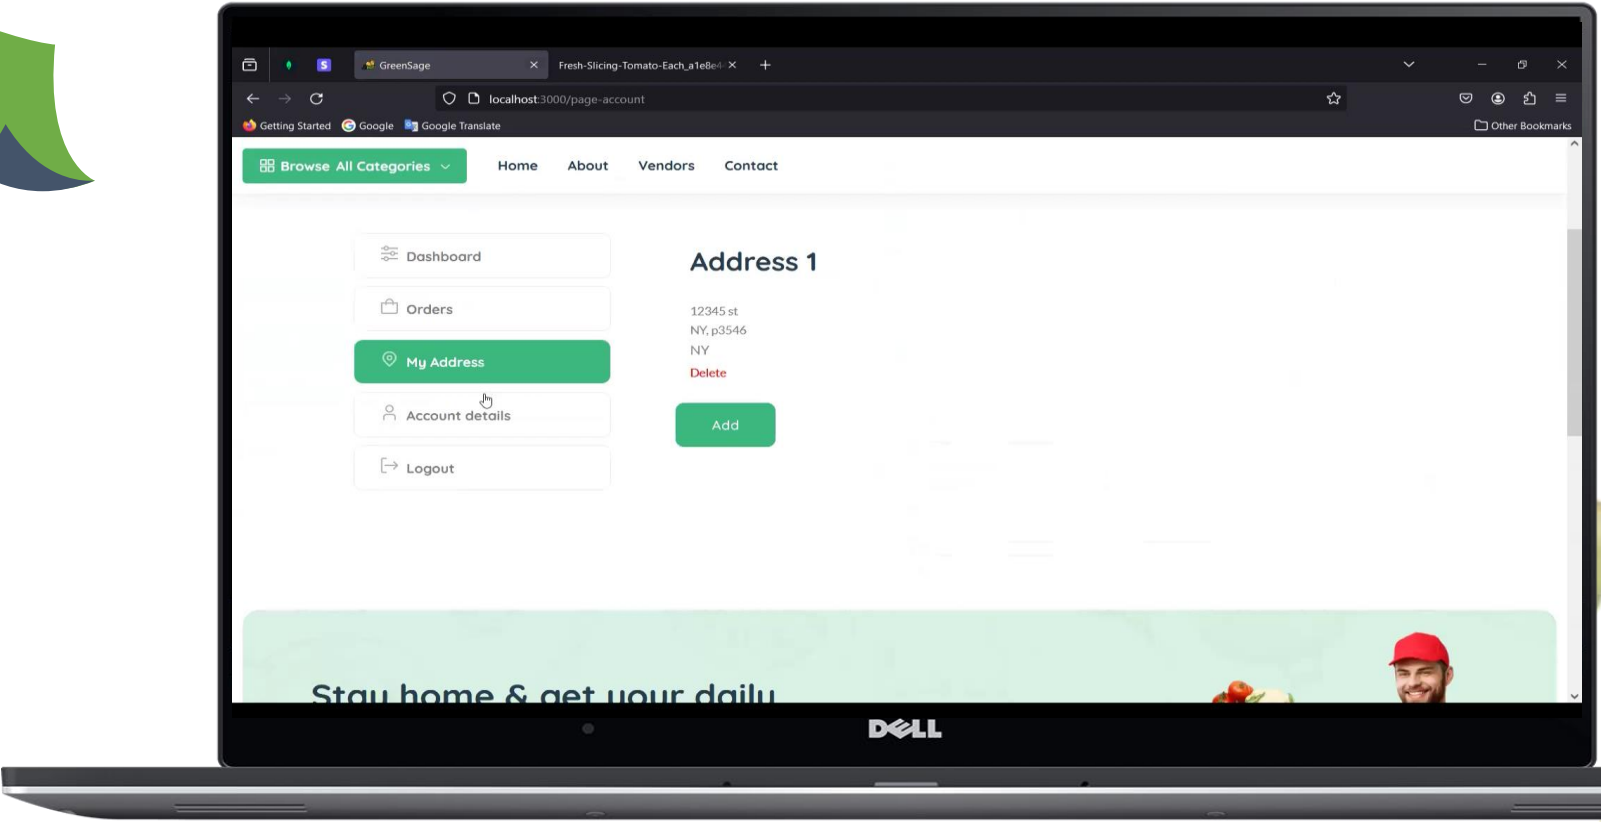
GreenSage
Fresh-Slicing-Tomato-Each_a1e8e4
localhost:3000/page-account
Getting Started Google Google Translate
Other Bookmarks
Browse All Categories
Home About Vendors Contact
Dashboard
Orders
My Address
Account details
Logout
Address 1
12345 st
NY, p3546
NY
Delete
Add
Stay home & get your daily
DELL